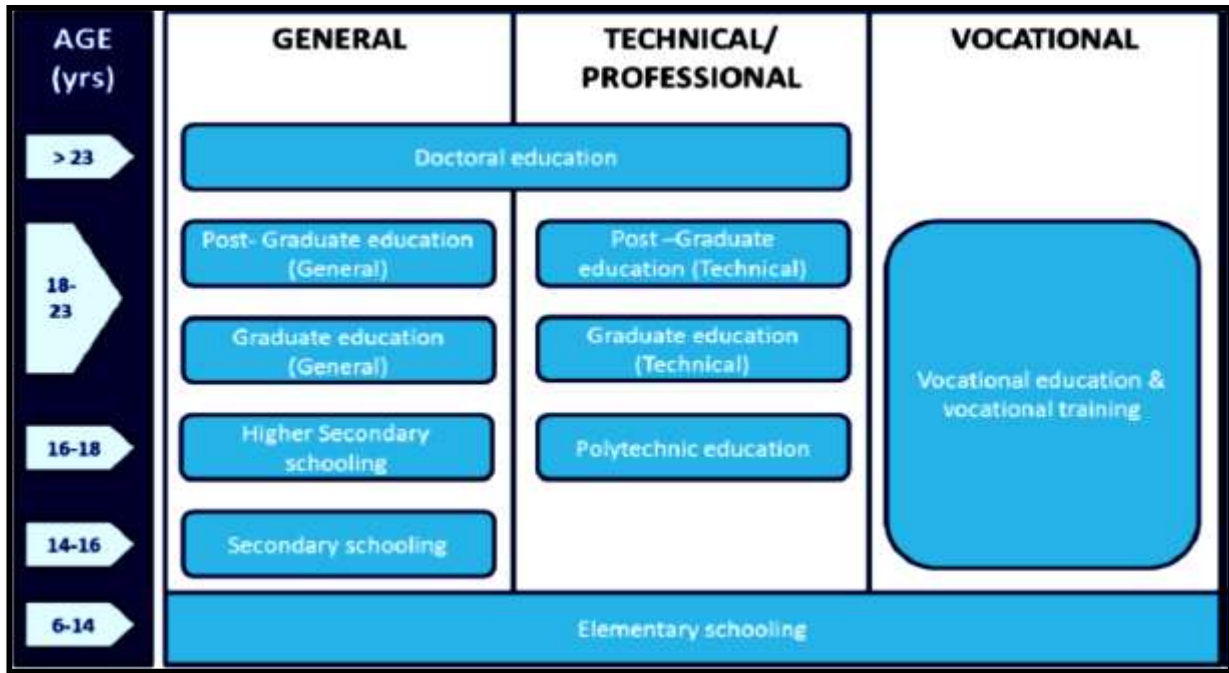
AGE (yrs)

GENERAL

TECHNICAL/ PROFESSIONAL

VOCATIONAL

> 23

Doctoral education

18-23

Post- Graduate education (General)

Post –Graduate education (Technical)

Graduate education (General)

Graduate education (Technical)

Vocational education & vocational training

16-18

Higher Secondary schooling

Polytechnic education

14-16

Secondary schooling

6-14

Elementary schooling